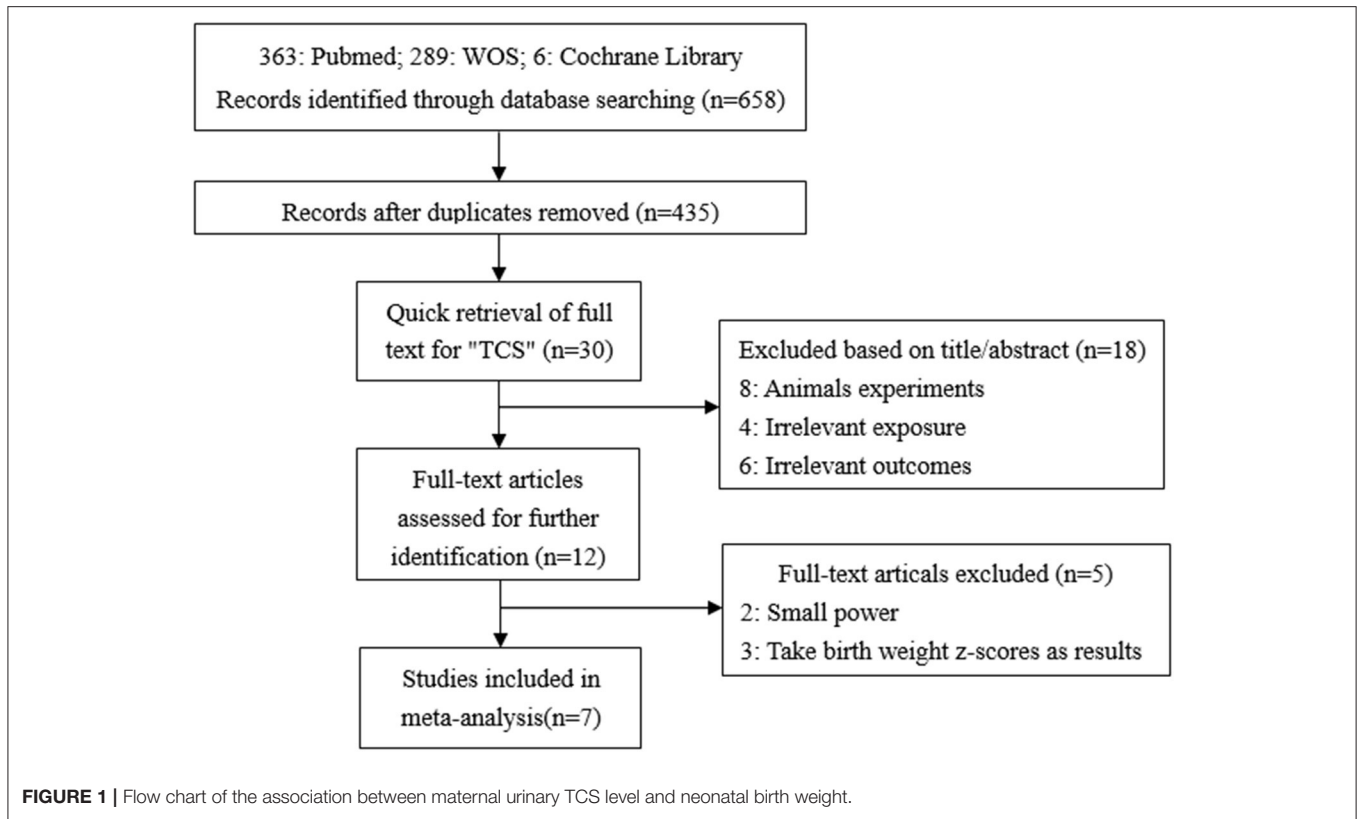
363: Pubmed; 289: WOS; 6: Cochrane Library
Records identified through database searching (n=658)

Records after duplicates removed (n=435)

Quick retrieval of full text for "TCS" (n=30)

Excluded based on title/abstract (n=18)
8: Animals experiments
4: Irrelevant exposure
6: Irrelevant outcomes

Full-text articles assessed for further identification (n=12)

Full-text articals excluded (n=5)
2: Small power
3: Take birth weight z-scores as results

Studies included in meta-analysis(n=7)

FIGURE 1 | Flow chart of the association between maternal urinary TCS level and neonatal birth weight.